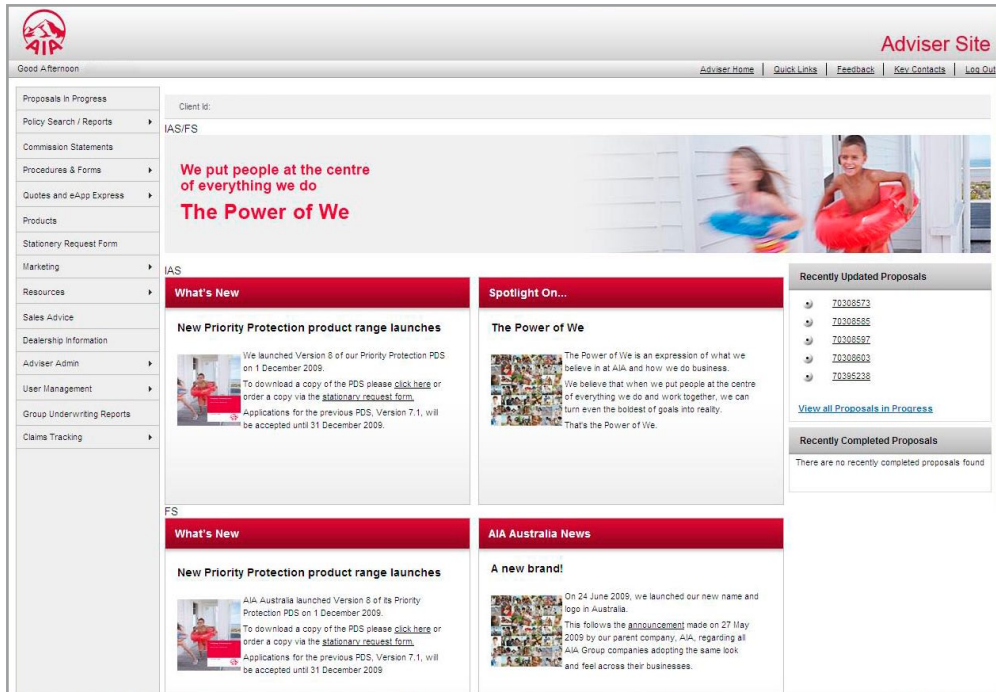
AIA

Adviser Site

Good Afternoon

Adviser Home | Quick Links | Feedback | Key Contacts | Log Out

Proposals In Progress
Policy Search / Reports
Commission Statements
Procedures & Forms
Quotes and eApp Express
Products
Stationery Request Form
Marketing
Resources
Sales Advice
Dealership Information
Adviser Admin
User Management
Group Underwriting Reports
Claims Tracking

Client Id:

IAS/FS

We put people at the centre of everything we do

The Power of We

IAS

What's New

New Priority Protection product range launches

We launched Version 8 of our Priority Protection PDS on 1 December 2009.

To download a copy of the PDS please click here or order a copy via the stationary request form.

Applications for the previous PDS, Version 7.1, will be accepted until 31 December 2009.

Spotlight On...

The Power of We

The Power of We is an expression of what we believe in at AIA and how we do business.

We believe that when we put people at the centre of everything we do and work together, we can turn even the boldest of goals into reality.

That's the Power of We.

Recently Updated Proposals

70308573
70308585
70308597
70308603
70395238

View all Proposals in Progress

Recently Completed Proposals

There are no recently completed proposals found

FS

What's New

New Priority Protection product range launches

AIA Australia launched Version 8 of its Priority Protection PDS on 1 December 2009.

To download a copy of the PDS please click here or order a copy via the stationary request form.

Applications for the previous PDS, Version 7.1, will be accepted until 31 December 2009

AIA Australia News

A new brand!

On 24 June 2009, we launched our new name and logo in Australia.

This follows the announcement made on 27 May 2009 by our parent company, AIA, regarding all AIA Group companies adopting the same look and feel across their businesses.